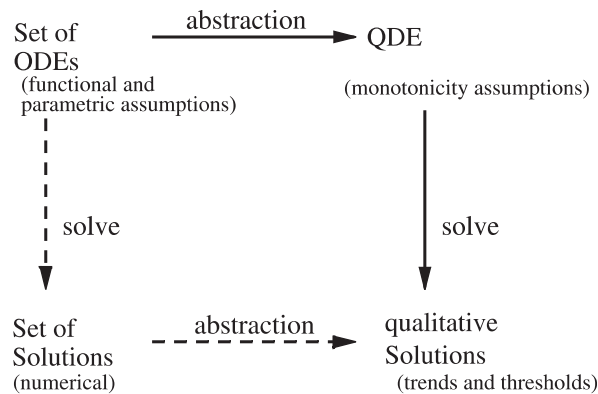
Set of ODEs
(functional and parametric assumptions)

abstraction

QDE
(monotonicity assumptions)

solve

solve

Set of Solutions
(numerical)

abstraction

qualitative Solutions
(trends and thresholds)